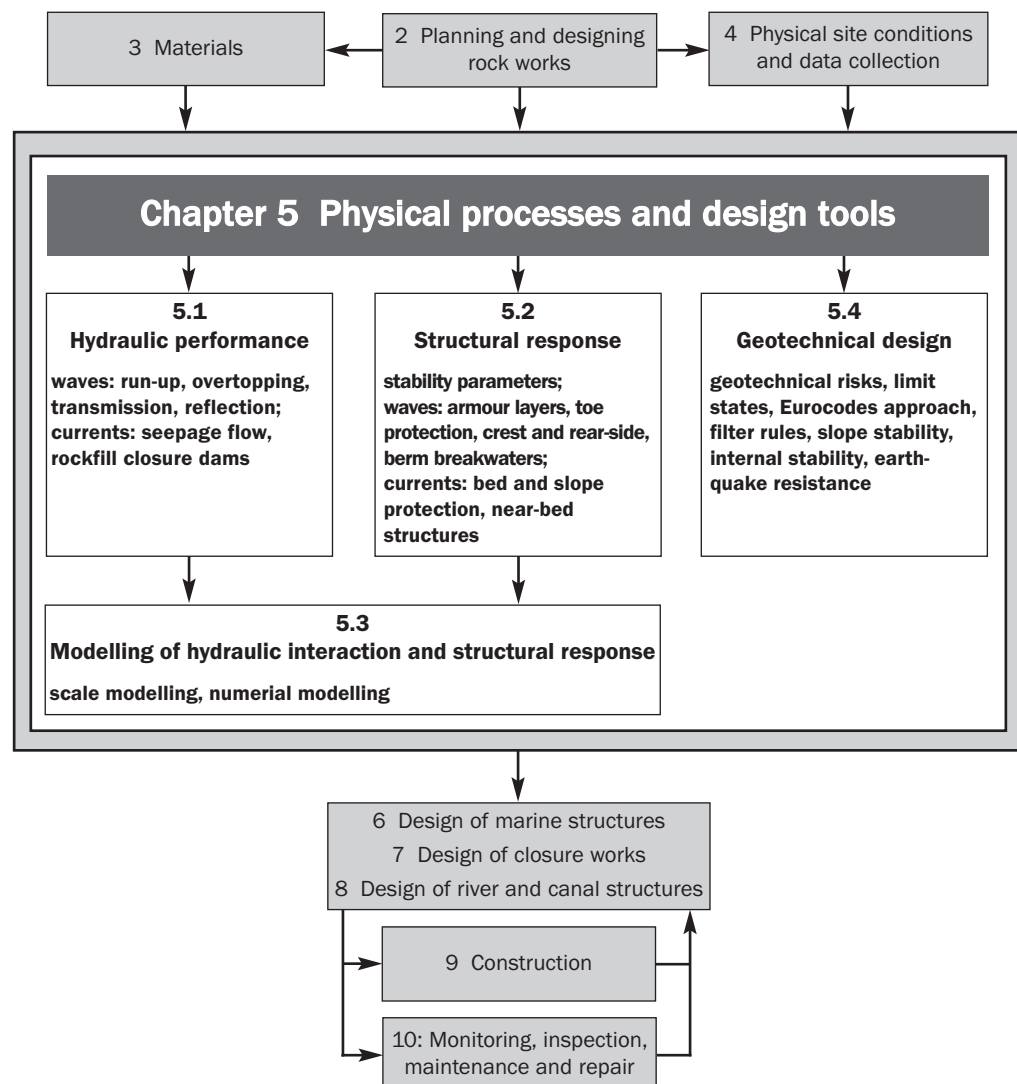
3 Materials

2 Planning and designing rock works

4 Physical site conditions and data collection

Chapter 5 Physical processes and design tools

5.1
Hydraulic performance
waves: run-up, overtopping, transmission, reflection; currents: seepage flow, rockfill closure dams

5.2
Structural response
stability parameters; waves: armour layers, toe protection, crest and rear-side, berm breakwaters; currents: bed and slope protection, near-bed structures

5.4
Geotechnical design
geotechnical risks, limit states, Eurocodes approach, filter rules, slope stability, internal stability, earthquake resistance

5.3
Modelling of hydraulic interaction and structural response
scale modelling, numerial modelling

6 Design of marine structures
7 Design of closure works
8 Design of river and canal structures

9 Construction

10: Monitoring, inspection, maintenance and repair